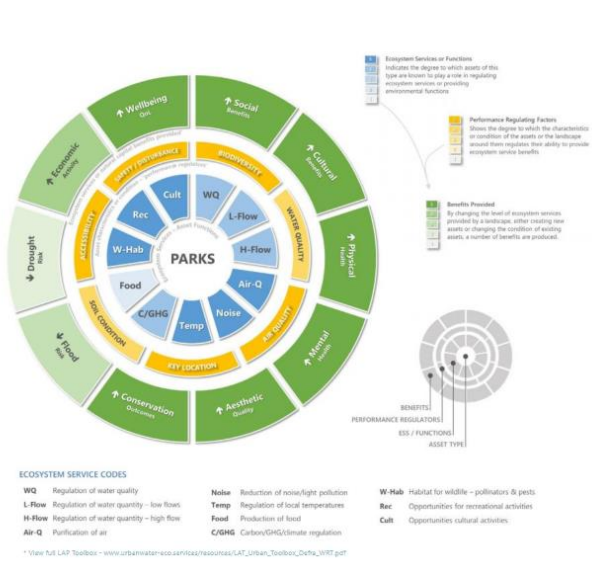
PARKS

Cult
WQ
L-Flow
H-Flow
Air-Q
Noise
Temp
C/GHG
Food
W-Hab
Rec

BIODIVERSITY
WATER QUALITY
AIR QUALITY
KEY LOCATION
SOIL CONDITION
ACCESSIBILITY
SAFETY / DISTURBANCE

↑ Wellbeing
Gen
↑ Social
Benefits
↑ Cultural
Benefits
↑ Physical
Health
↑ Mental
Health
↑ Aesthetic
Quality
↑ Conservation
Outcomes
↓ Flood
Risk
↓ Drought
Risk
↑ Economic
Activity

Ecosystem Services or Functions
Indicates the degree to which assets of this type are known to play a role in regulating ecosystem services or providing environmental functions

Performance Regulating Factors
Shows the degree to which the characteristics or condition of the assets or the landscape around them regulates their ability to provide ecosystem service benefits

Benefits Provided
By changing the level of ecosystem services provided by a landscape, either creating new assets or changing the condition of existing assets, a number of benefits are produced.

BENEFITS
PERFORMANCE REGULATORS
ESS / FUNCTIONS
ASSET TYPE

ECOSYSTEM SERVICE CODES

| | | | | | |
|---|---|---|---|---|---|
| WQ | Regulation of water quality | Noise | Reduction of noise/light pollution | W-Hab | Habitat for wildlife – pollinators & pests |
| L-Flow | Regulation of water quantity – low flows | Temp | Regulation of local temperatures | Rec | Opportunities for recreational activities |
| H-Flow | Regulation of water quantity – high flow | Food | Production of food | Cult | Opportunities cultural activities |
| Air-Q | Purification of air | C/GHG | Carbon/GHG/climate regulation | | |

* View full LAP Toolbox - www.urbanwater-eco.services/resources/LAT_Urban_Toolbox_Defra_WRT.pdf